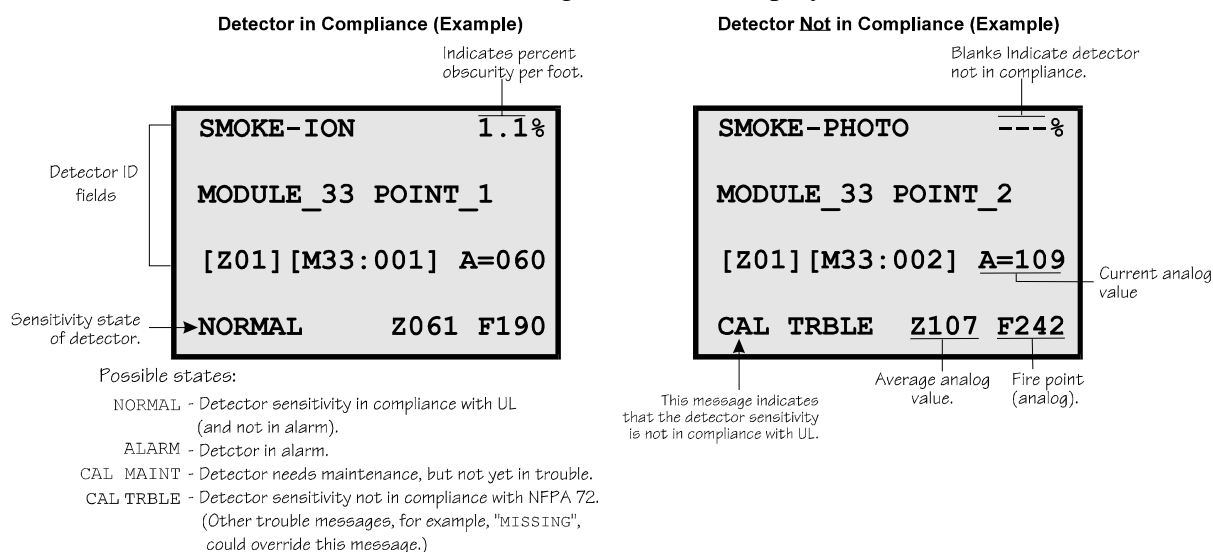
Detector in Compliance (Example)

Indicates percent obscurity per foot.

Detector ID fields

SMOKE-ION 1.1%

MODULE_33 POINT_1

[Z01][M33:001] A=060

Sensitivity state of detector.

NORMAL Z061 F190

Possible states:

NORMAL - Detector sensitivity in compliance with UL (and not in alarm).

ALARM - Detctor in alarm.

CAL MAINT - Detector needs maintenance, but not yet in trouble.

CAL TRBLE - Detector sensitivity not in compliance with NFPA 72. (Other trouble messages, for example, "MISSING", could override this message.)

Detector Not in Compliance (Example)

Blanks Indicate detector not in compliance.

SMOKE-PHOTO ---%

MODULE_33 POINT_2

[Z01][M33:002] A=109

Current analog value

CAL TRBLE Z107 F242

This message indicates that the detector sensitivity is not in compliance with UL.

Average analog value.

Fire point (analog).